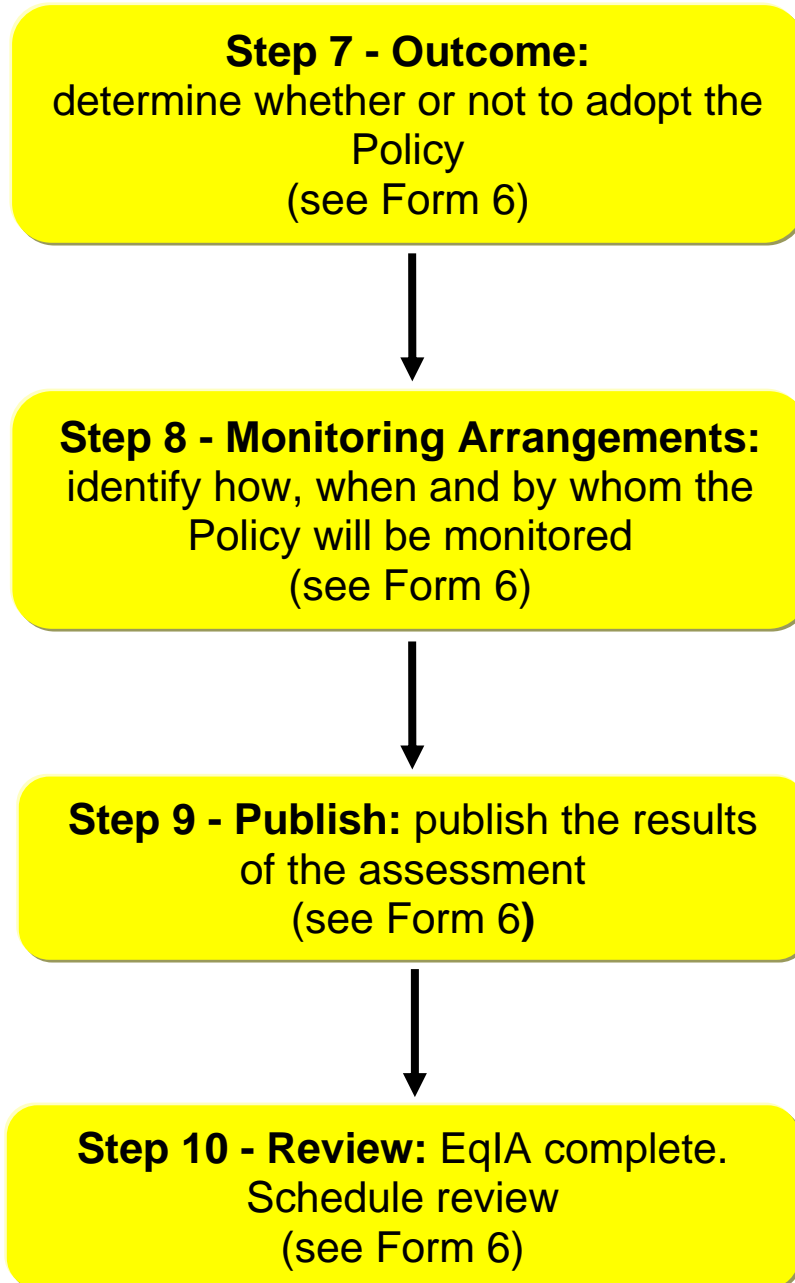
**Step 7 - Outcome:** determine whether or not to adopt the Policy (see Form 6)

**Step 8 - Monitoring Arrangements:** identify how, when and by whom the Policy will be monitored (see Form 6)

**Step 9 - Publish:** publish the results of the assessment (see Form 6**)**

**Step 10 - Review:** EqIA complete. Schedule review (see Form 6)